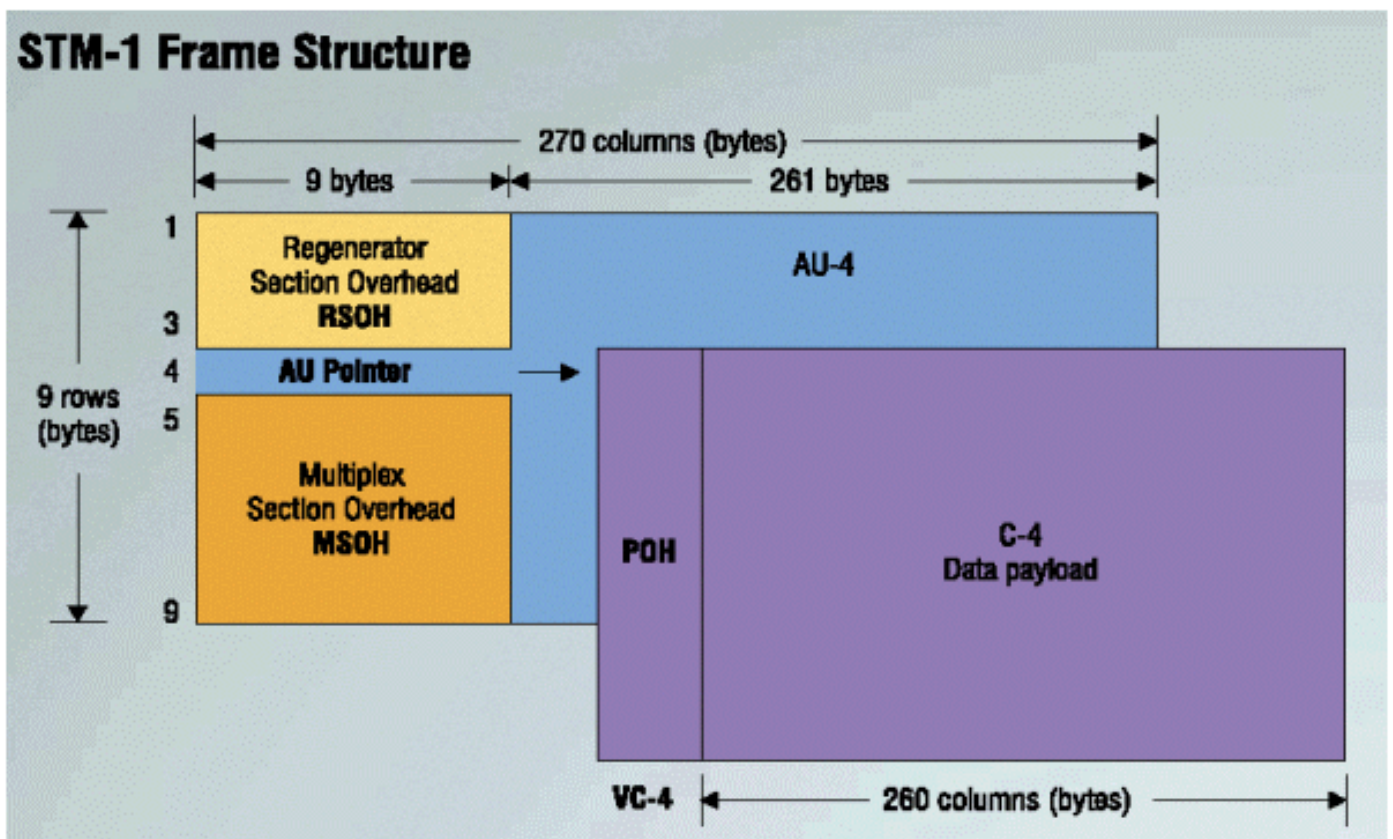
STM-1 Frame Structure

270 columns (bytes)

9 bytes

261 bytes

1

Regenerator Section Overhead RSOH

AU-4

3

4

AU Pointer

9 rows (bytes)

5

Multiplex Section Overhead MSOH

POH

C-4 Data payload

9

VC-4

260 columns (bytes)